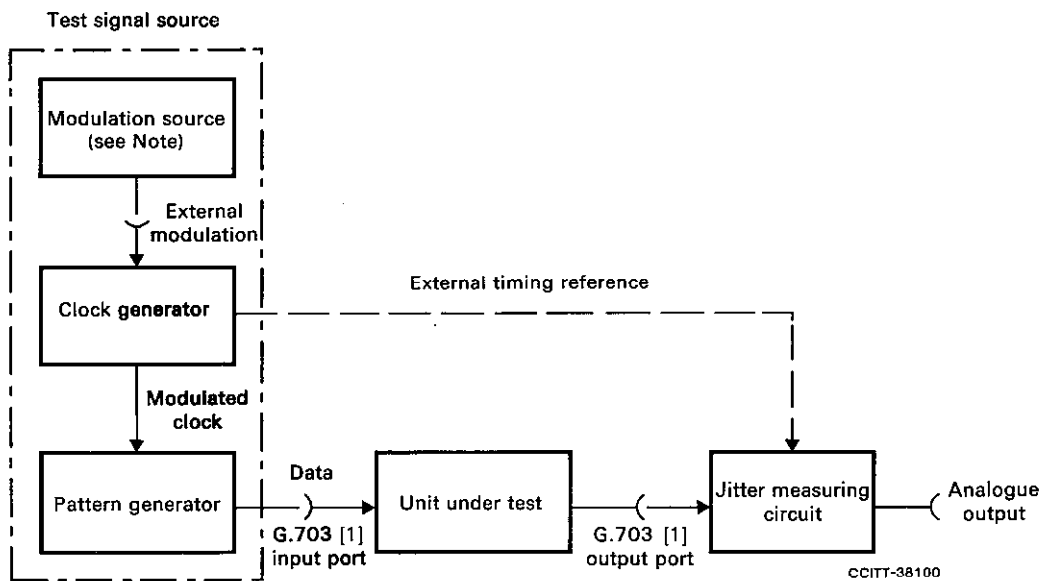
Test signal source

Modulation source (see Note)

External modulation

Clock generator

External timing reference

Modulated clock

Pattern generator

Data

G.703 [1] input port

Unit under test

G.703 [1] output port

Jitter measuring circuit

Analogue output

CCITT-38100